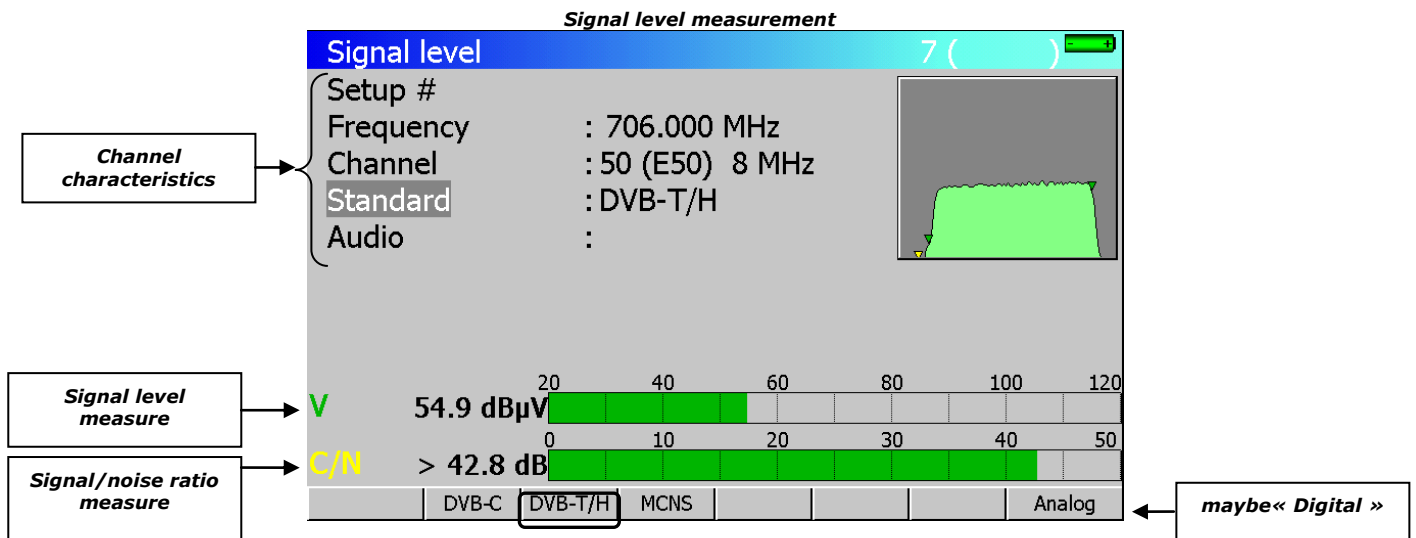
Signal level measurement

Signal level 7 ( )

Setup #
Frequency : 706.000 MHz
Channel : 50 (E50) 8 MHz
Standard : DVB-T/H
Audio :

Channel characteristics

Signal level measure

Signal/noise ratio measure

20 40 60 80 100 120
V 54.9 dBµV

0 10 20 30 40 50
C/N > 42.8 dB

DVB-C DVB-T/H MCNS Analog

maybe« Digital »